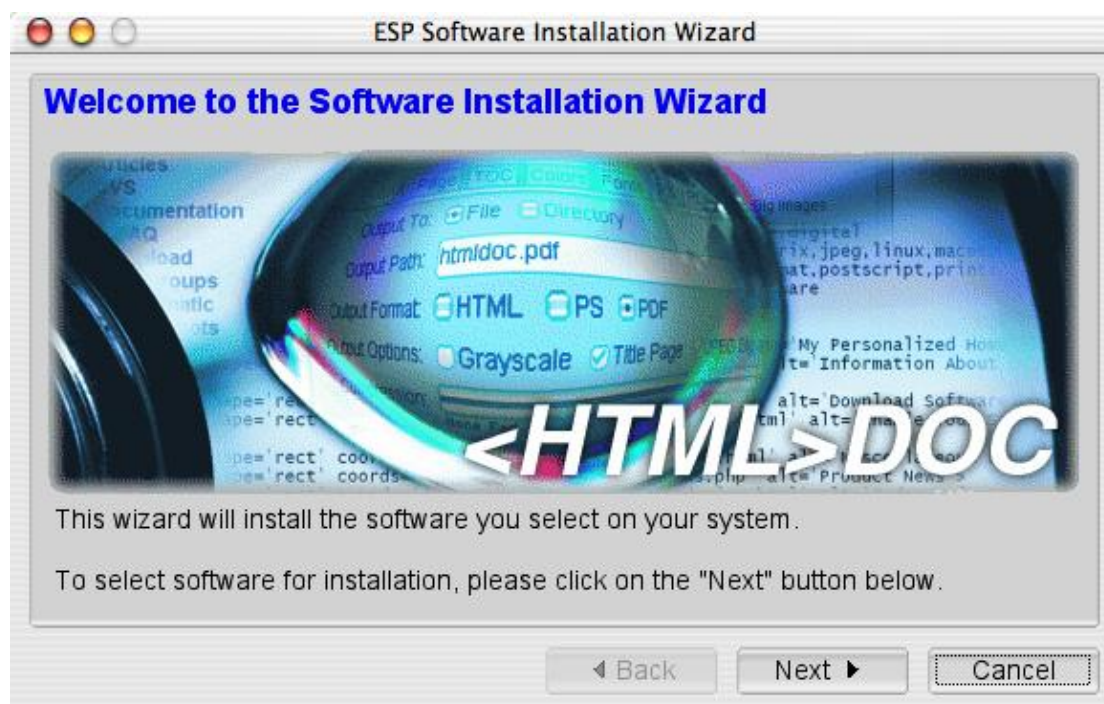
ESP Software Installation Wizard

Welcome to the Software Installation Wizard

Output To: File Directory

Output Path: htmldoc.pdf

Output Format: HTML PS PDF

Output Options: Grayscale Title Page

<HTML>DOC

This wizard will install the software you select on your system.

To select software for installation, please click on the "Next" button below.

◀ Back Next ▶ Cancel